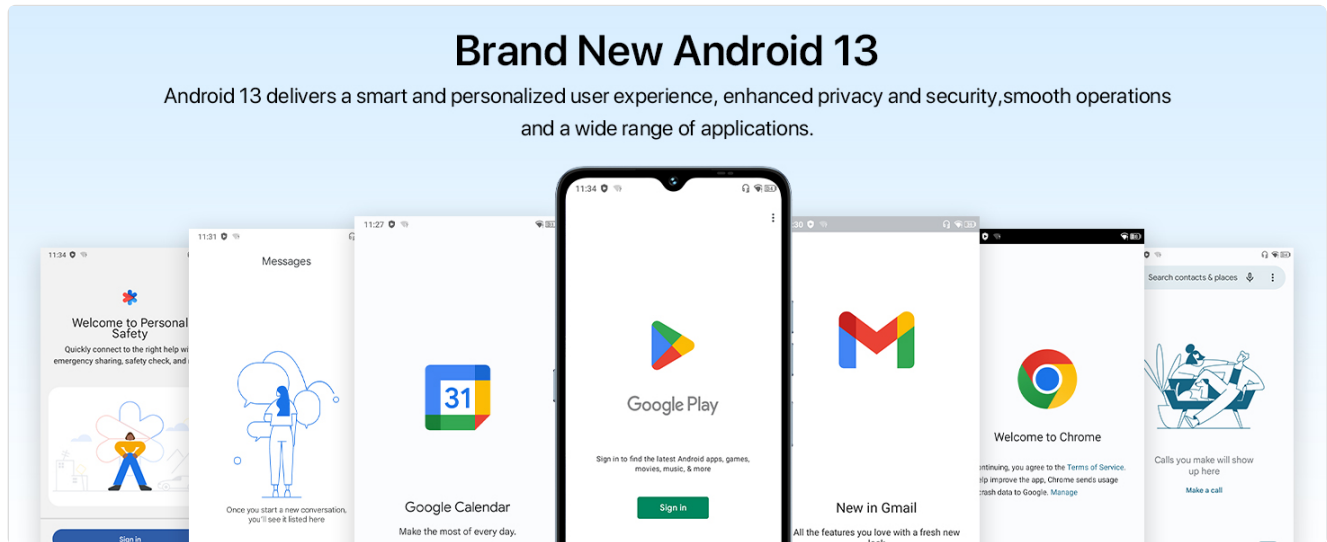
Brand New Android 13

Android 13 delivers a smart and personalized user experience, enhanced privacy and security,smooth operations and a wide range of applications.

11:34

Welcome to Personal Safety

Quickly connect to the right help wi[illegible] emergency sharing, safety check, and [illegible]

Sign in

11:31

Messages

Once you start a new conversation, you'll see it listed here

11:27

31

Google Calendar

Make the most of every day.

11:34

Google Play

Sign in to find the latest Android apps, games, movies, music, & more

Sign in

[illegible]30

New in Gmail

All the features you love with a fresh new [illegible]

Welcome to Chrome

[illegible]ontinuing, you agree to the Terms of Service. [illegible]lp improve the app, Chrome sends usage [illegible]rash data to Google. Manage

Search contacts & places

Calls you make will show up here

Make a call